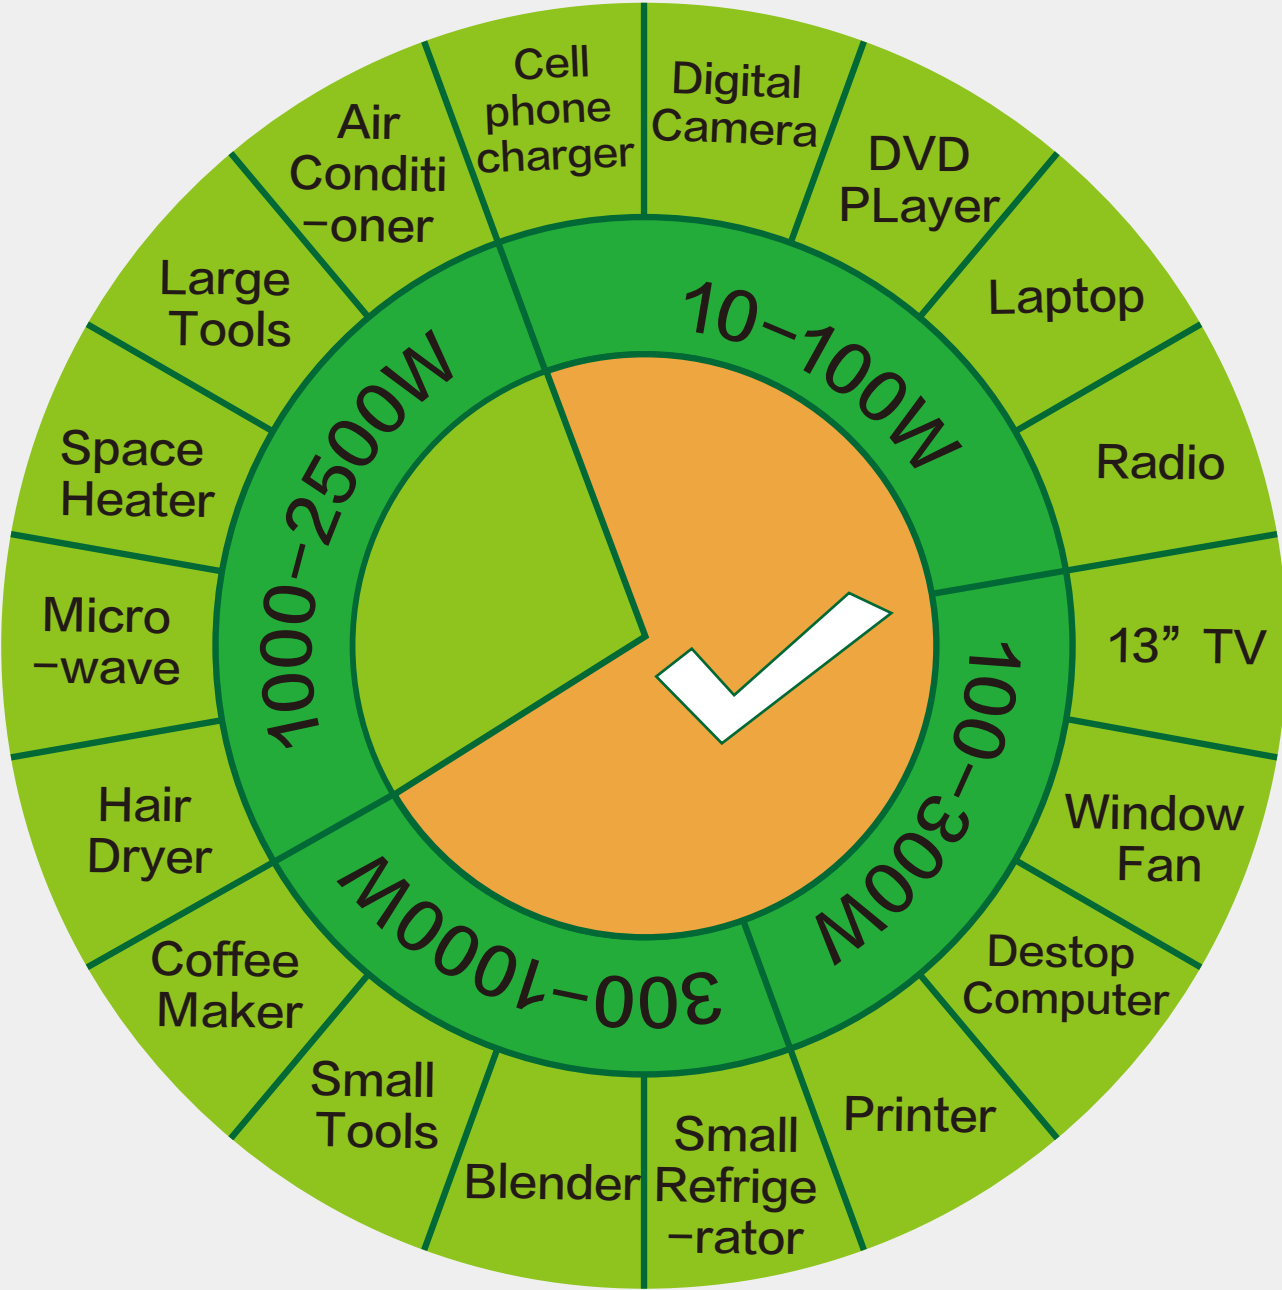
Cell phone charger

Digital Camera

DVD PLayer

Laptop

Radio

13” TV

Window Fan

Destop Computer

Printer

Small Refrige-rator

Blender

Small Tools

Coffee Maker

Hair Dryer

Micro-wave

Space Heater

Large Tools

Air Conditi-oner

10-100W

100-300W

300-1000W

1000-2500W